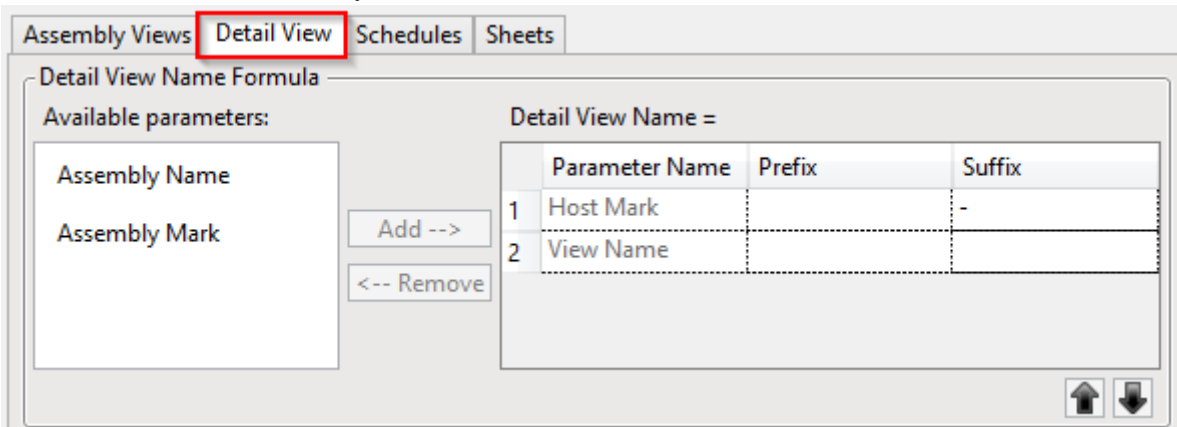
Assembly Views | Detail View | Schedules | Sheets

Detail View Name Formula

Available parameters:

Assembly Name

Assembly Mark

Add -->

<-- Remove

Detail View Name =

| | Parameter Name | Prefix | Suffix |
|---|---|---|---|
| 1 | Host Mark | | - |
| 2 | View Name | | |